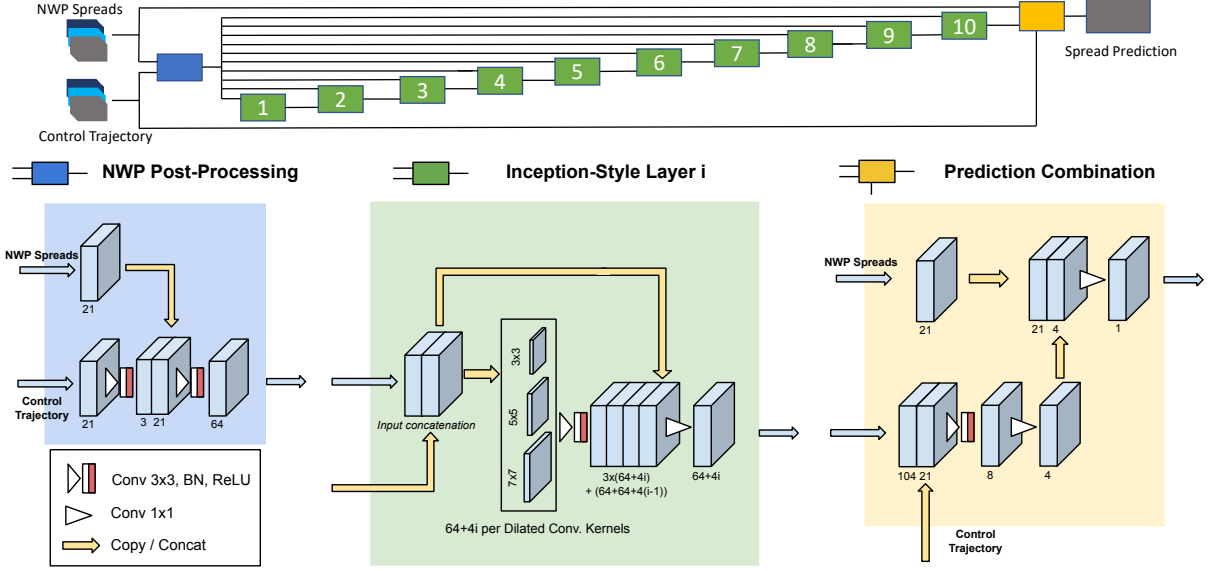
NWP Spreads

Control Trajectory

1 2 3 4 5 6 7 8 9 10

Spread Prediction

NWP Post-Processing

Inception-Style Layer i

Prediction Combination

NWP Spreads

21

Control Trajectory

21

3 21

64

Conv 3x3, BN, ReLU

Conv 1x1

Copy / Concat

Input concatenation

3x3

5x5

7x7

3x(64+4i) + (64+64+4(i-1))

64+4i

64+4i per Dilated Conv. Kernels

NWP Spreads

21

21 4

1

104 21

8

4

Control Trajectory